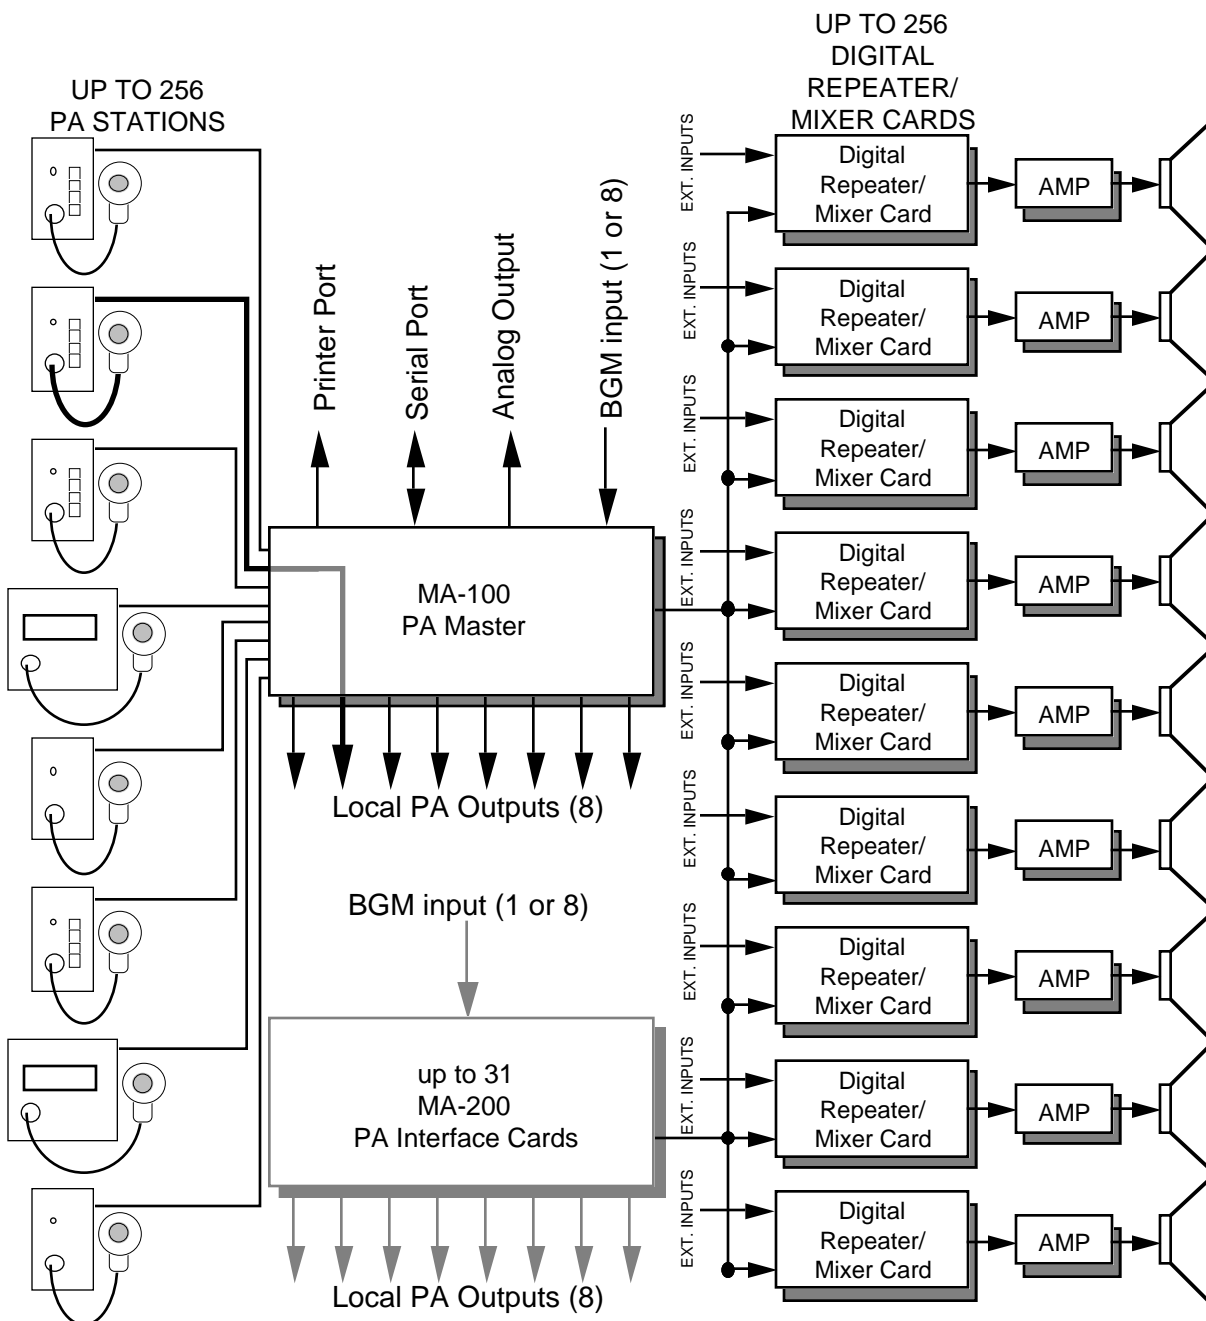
UP TO 256
PA STATIONS

Printer Port
Serial Port
Analog Output
BGM input (1 or 8)

MA-100
PA Master

Local PA Outputs (8)

BGM input (1 or 8)

up to 31
MA-200
PA Interface Cards

Local PA Outputs (8)

UP TO 256
DIGITAL
REPEATER/
MIXER CARDS

EXT. INPUTS
Digital
Repeater/
Mixer Card
AMP

EXT. INPUTS
Digital
Repeater/
Mixer Card
AMP

EXT. INPUTS
Digital
Repeater/
Mixer Card
AMP

EXT. INPUTS
Digital
Repeater/
Mixer Card
AMP

EXT. INPUTS
Digital
Repeater/
Mixer Card
AMP

EXT. INPUTS
Digital
Repeater/
Mixer Card
AMP

EXT. INPUTS
Digital
Repeater/
Mixer Card
AMP

EXT. INPUTS
Digital
Repeater/
Mixer Card
AMP

EXT. INPUTS
Digital
Repeater/
Mixer Card
AMP